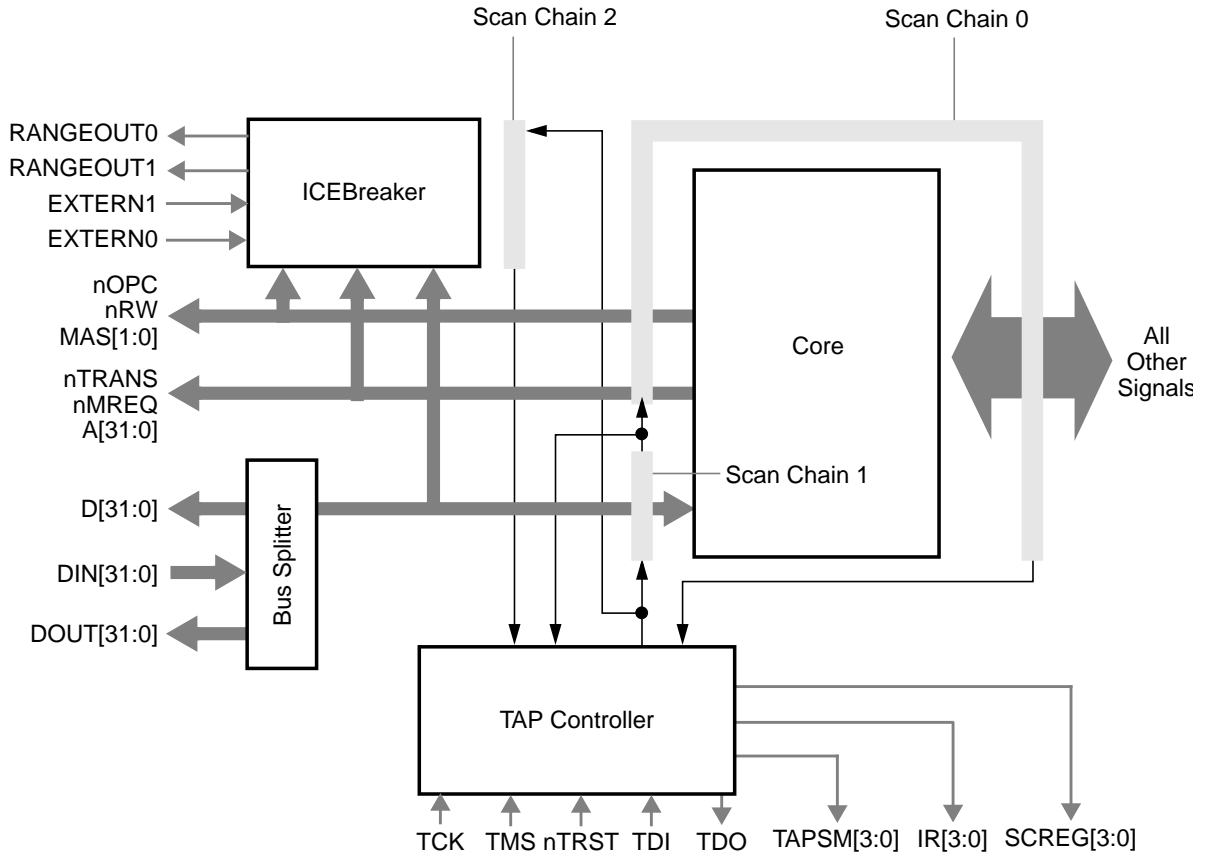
Scan Chain 2

Scan Chain 0

RANGEOUT0
RANGEOUT1
EXTERN1
EXTERN0

ICEBreaker

nOPC
nRW
MAS[1:0]

nTRANS
nMREQ
A[31:0]

Core

All
Other
Signals

Scan Chain 1

D[31:0]

DIN[31:0]

DOUT[31:0]

Bus Splitter

TAP Controller

TCK TMS nTRST TDI TDO TAPSM[3:0] IR[3:0] SCREG[3:0]